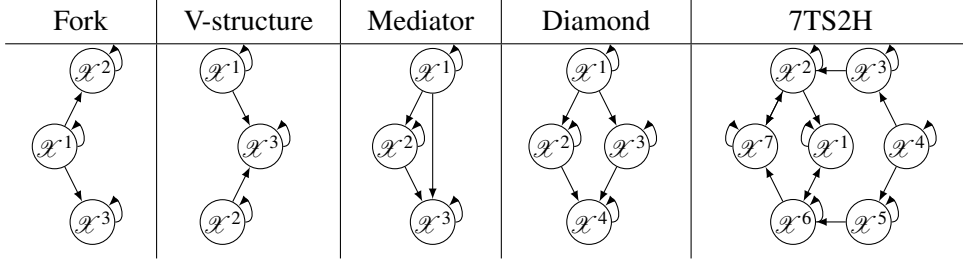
| Fork | V-structure | Mediator | Diamond | 7TS2H |
|---|---|---|---|---|
| $\mathscr{X}^2$ $\mathscr{X}^1$ $\mathscr{X}^3$ | $\mathscr{X}^1$ $\mathscr{X}^3$ $\mathscr{X}^2$ | $\mathscr{X}^1$ $\mathscr{X}^2$ $\mathscr{X}^3$ | $\mathscr{X}^1$ $\mathscr{X}^2$ $\mathscr{X}^3$ $\mathscr{X}^4$ | $\mathscr{X}^2$ $\mathscr{X}^3$ $\mathscr{X}^7$ $\mathscr{X}^1$ $\mathscr{X}^4$ $\mathscr{X}^6$ $\mathscr{X}^5$ |